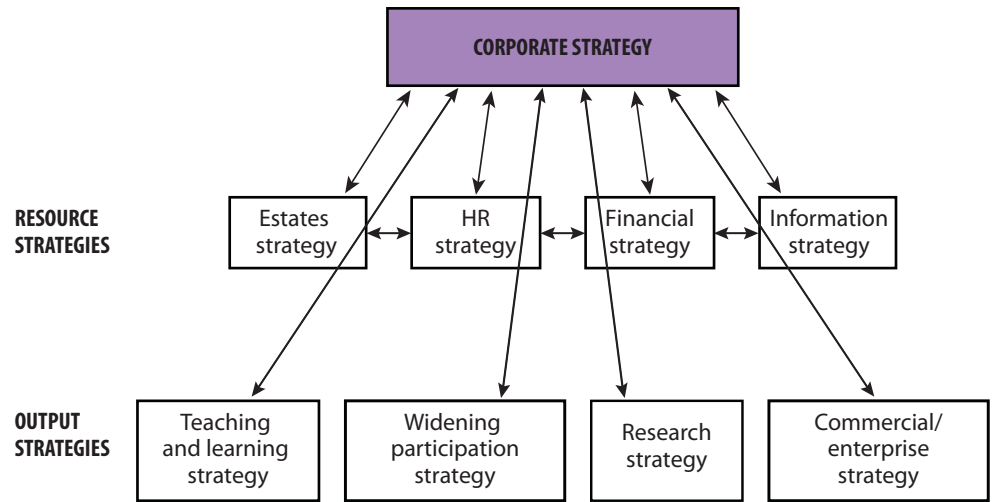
CORPORATE STRATEGY

RESOURCE STRATEGIES

Estates strategy

HR strategy

Financial strategy

Information strategy

OUTPUT STRATEGIES

Teaching and learning strategy

Widening participation strategy

Research strategy

Commercial/ enterprise strategy